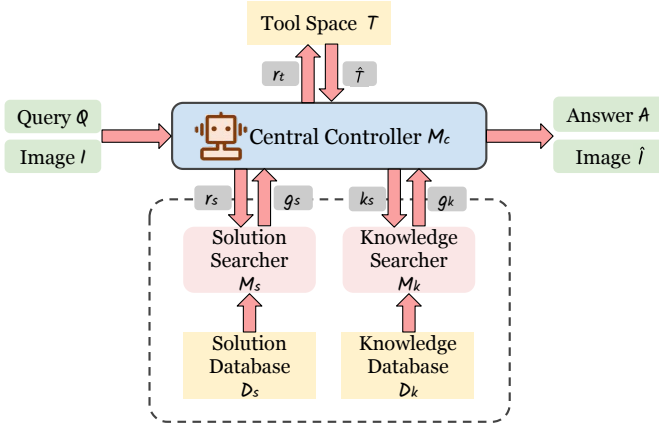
Tool Space $T$

$r_t$

$\hat{T}$

Query $Q$

Image $I$

Central Controller $M_c$

Answer $A$

Image $\hat{I}$

$r_s$

$g_s$

$k_s$

$g_k$

Solution Searcher $M_s$

Knowledge Searcher $M_k$

Solution Database $D_s$

Knowledge Database $D_k$